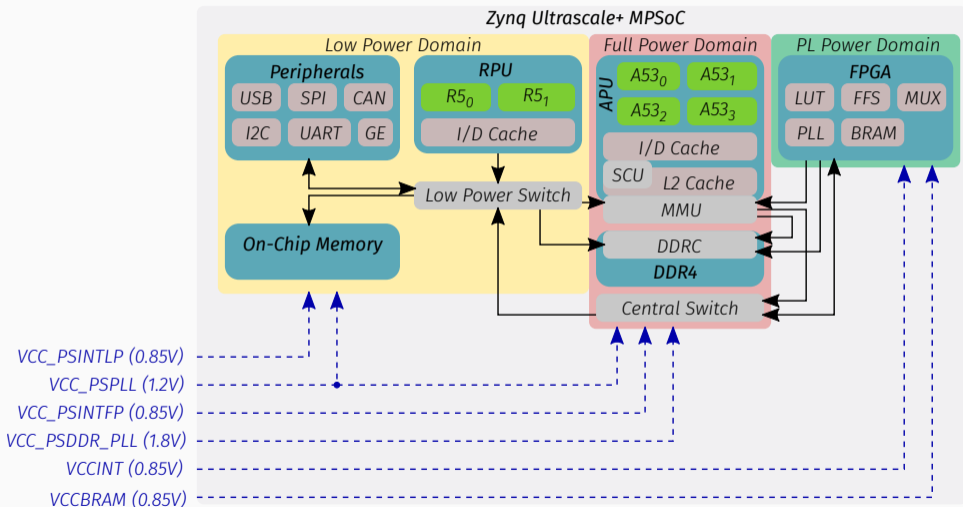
Zynq Ultrascale+ MPSoC

Low Power Domain

Peripherals

USB

SPI

CAN

I2C

UART

GE

RPU

$R5_0$

$R5_1$

I/D Cache

Low Power Switch

On-Chip Memory

Full Power Domain

APU

$A53_0$

$A53_1$

$A53_2$

$A53_3$

I/D Cache

SCU

L2 Cache

MMU

DDRC

DDR4

Central Switch

PL Power Domain

FPGA

LUT

FFS

MUX

PLL

BRAM

VCC_PSINTLP (0.85V)

VCC_PSPLL (1.2V)

VCC_PSINTFP (0.85V)

VCC_PSDDR_PLL (1.8V)

VCCINT (0.85V)

VCCBRAM (0.85V)